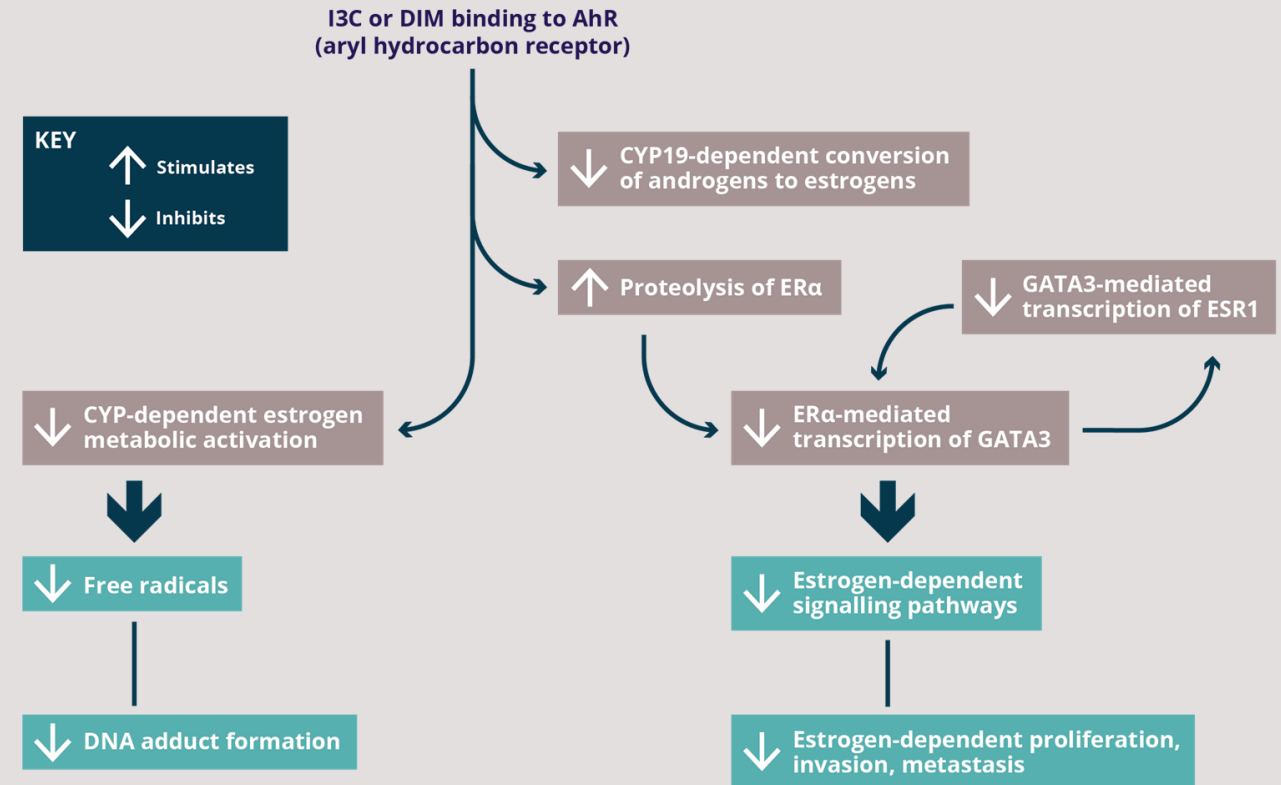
I3C or DIM binding to AhR (aryl hydrocarbon receptor)

KEY
↑ Stimulates
↓ Inhibits

↓ CYP19-dependent conversion of androgens to estrogens

↑ Proteolysis of ERα

↓ GATA3-mediated transcription of ESR1

↓ CYP-dependent estrogen metabolic activation

↓ ERα-mediated transcription of GATA3

↓ Free radicals

↓ Estrogen-dependent signalling pathways

↓ DNA adduct formation

↓ Estrogen-dependent proliferation, invasion, metastasis